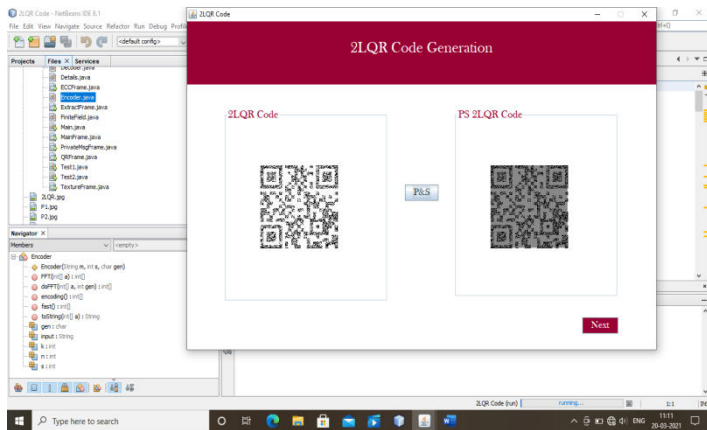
2LQR Code - NetBeans IDE 8.1

File Edit View Navigate Source Refactor Run Debug Profile

<default config>

Projects Files × Services

Decoder.java
Details.java
ECCFrame.java
Encoder.java
ExtractFrame.java
FiniteField.java
Main.java
MainFrame.java
PrivateMsgFrame.java
QRFrame.java
Test1.java
Test2.java
TextureFrame.java
2LQR.jpg
P1.jpg
P2.jpg

Navigator ×

Members <empty>

Encoder
Encoder(String m, int s, char gen)
FFT(int[] a) : int[]
deFFT(int[] a, int gen) : int[]
encoding() : int[]
fast() : int[]
toString(int[] a) : String
gen : char
input : String
k : int
n : int
s : int

2LQR Code

2LQR Code Generation

2LQR Code

P&S

PS 2LQR Code

Next

2LQR Code (run) running...

1:1 INS

Type here to search

ENG 11:11 20-03-2021